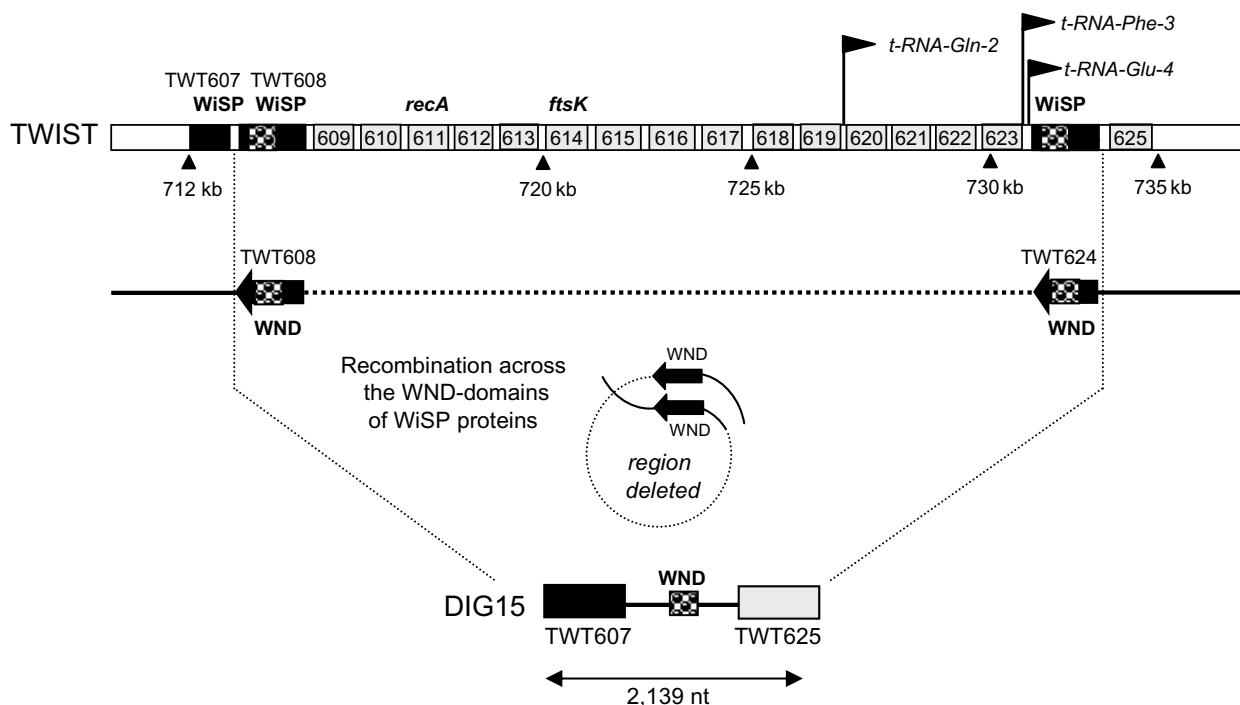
t-RNA-Phe-3
t-RNA-Gln-2
t-RNA-Glu-4
TWT607 WiSP
TWT608 WiSP
recA
ftsK
WiSP
TWIST
609 610 611 612 613 614 615 616 617 618 619 620 621 622 623 625
712 kb
720 kb
725 kb
730 kb
735 kb
TWT608
TWT624
WND
WND
Recombination across the WND-domains of WiSP proteins
WND
WND
region deleted
WND
DIG15
TWT607
TWT625
2,139 nt